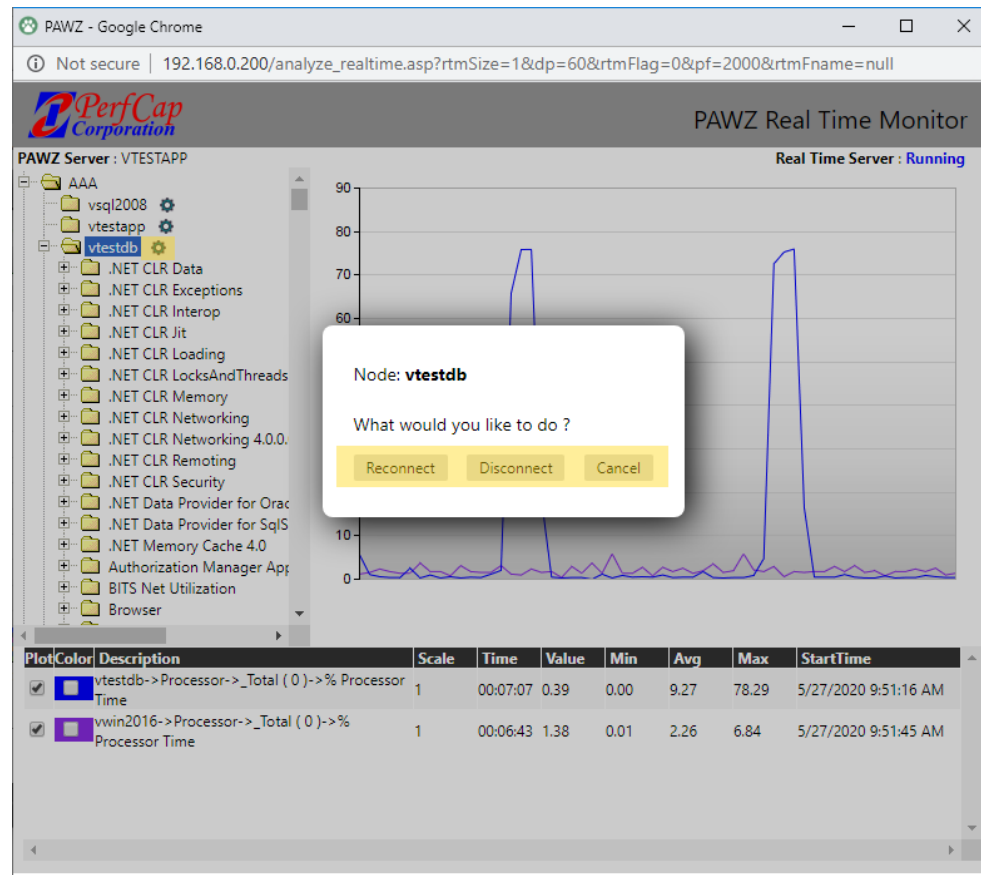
PAWZ - Google Chrome

Not secure | 192.168.0.200/analyze_realtime.asp?rtmSize=1&dp=60&rtmFlag=0&pf=2000&rtmFname=null

PerfCap Corporation

PAWZ Real Time Monitor

PAWZ Server : VTESTAPP

Real Time Server : Running

AAA
vsql2008
vtestapp
vtestdb
.NET CLR Data
.NET CLR Exceptions
.NET CLR Interop
.NET CLR Jit
.NET CLR Loading
.NET CLR LocksAndThreads
.NET CLR Memory
.NET CLR Networking
.NET CLR Networking 4.0.0.
.NET CLR Remoting
.NET CLR Security
.NET Data Provider for Orac
.NET Data Provider for SqlS
.NET Memory Cache 4.0
Authorization Manager App
BITS Net Utilization
Browser

90
80
70
60
10
0

Node: vtestdb

What would you like to do ?

Reconnect Disconnect Cancel

| Plot | Color | Description | Scale | Time | Value | Min | Avg | Max | StartTime |
|---|---|---|---|---|---|---|---|---|---|
| | | vtestdb->Processor->_Total ( 0 )->% Processor Time | 1 | 00:07:07 | 0.39 | 0.00 | 9.27 | 78.29 | 5/27/2020 9:51:16 AM |
| | | vwin2016->Processor->_Total ( 0 )->% Processor Time | 1 | 00:06:43 | 1.38 | 0.01 | 2.26 | 6.84 | 5/27/2020 9:51:45 AM |